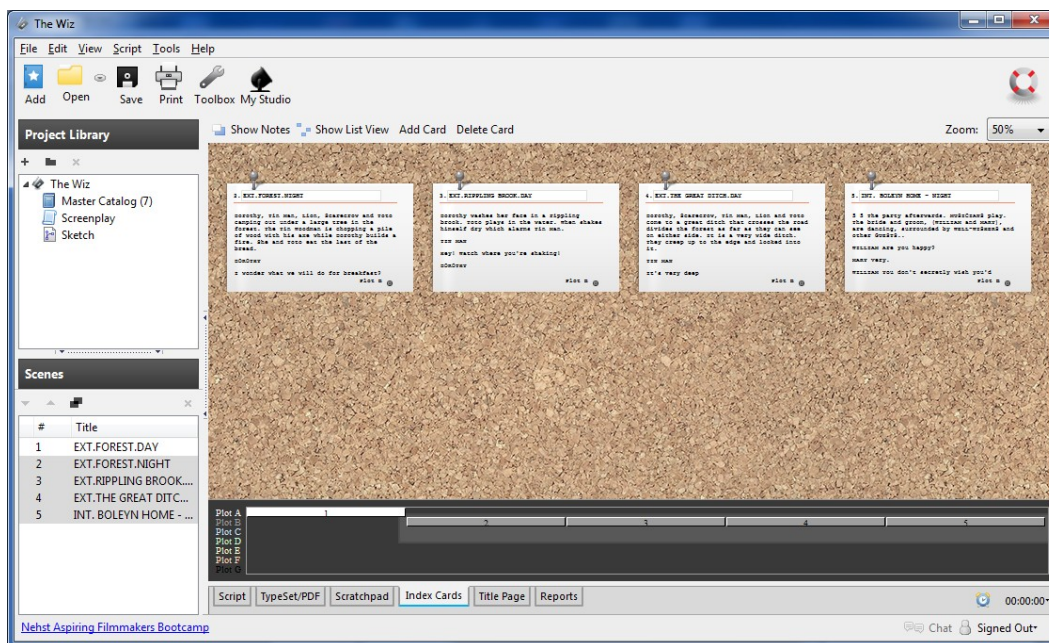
The Wiz

File Edit View Script Tools Help

Add Open Save Print Toolbox My Studio

Project Library

The Wiz
Master Catalog (7)
Screenplay
Sketch

Scenes

| # | Title |
|---|---|
| 1 | EXT.FOREST.DAY |
| 2 | EXT.FOREST.NIGHT |
| 3 | EXT.RIPPLING BROOK.... |
| 4 | EXT.THE GREAT DITC... |
| 5 | INT. BOLEYN HOME - ... |

Show Notes Show List View Add Card Delete Card

Zoom: 50%

2. EXT.FOREST.NIGHT

DOROTHY, TIN MAN, LION, SCARECROW and TOTO camping out under a large tree in the forest. The Tin Woodman is chopping a pile of wood with his axe while Dorothy builds a fire. She and Toto eat the last of the bread.

DOROTHY

I wonder what we will do for breakfast?

Plot A

3. EXT.RIPPLING BROOK.DAY

Dorothy washes her face in a rippling brook. Toto plays in the water. When shakes himself dry which alarms Tin Man.

TIN MAN

Hey! Watch where you're shaking!

DOROTHY

Plot A

4. EXT.THE GREAT DITCH.DAY

Dorothy, Scarecrow, Tin Man, Lion and Toto come to a great ditch that crosses the road divides the forest as far as they can see on either side. It is a very wide ditch. They creep up to the edge and looked into it.

TIN MAN

It's very deep

Plot A

5. INT. BOLEYN HOME - NIGHT

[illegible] the party afterwards. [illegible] play. The bride and groom, [WILLIAM and MARY], are dancing, surrounded by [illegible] and other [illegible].

WILLIAM Are you happy?

MARY Very.

WILLIAM You don't secretly wish you'd

Plot A

Plot A 1
Plot B 2 3 4 5
Plot C
Plot D
Plot E
Plot F
Plot G

Script TypeSet/PDF Scratchpad Index Cards Title Page Reports

00:00:00

Nehst Aspiring Filmmakers Bootcamp

Chat Signed Out